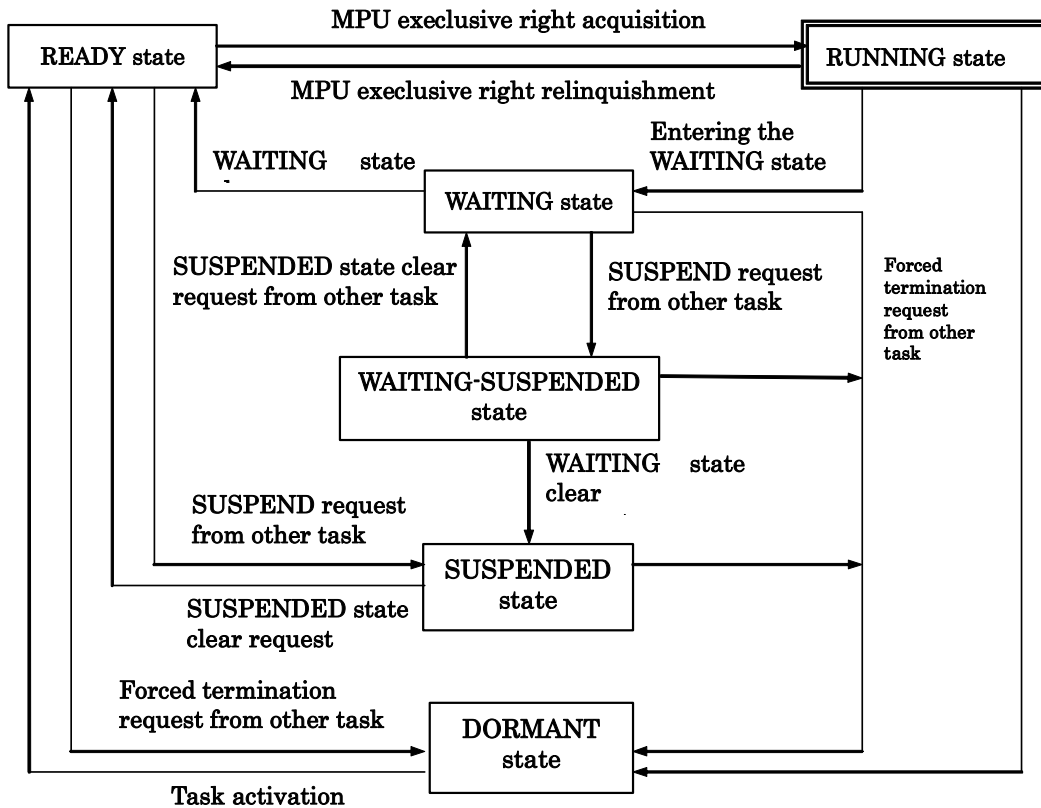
MPU execlusive right acquisition

READY state

RUNNING state

MPU execlusive right relinquishment

Entering the WAITING state

WAITING state

WAITING state

SUSPENDED state clear request from other task

SUSPEND request from other task

Forced termination request from other task

WAITING-SUSPENDED state

WAITING state clear

SUSPEND request from other task

SUSPENDED state

SUSPENDED state clear request

Forced termination request from other task

DORMANT state

Task activation